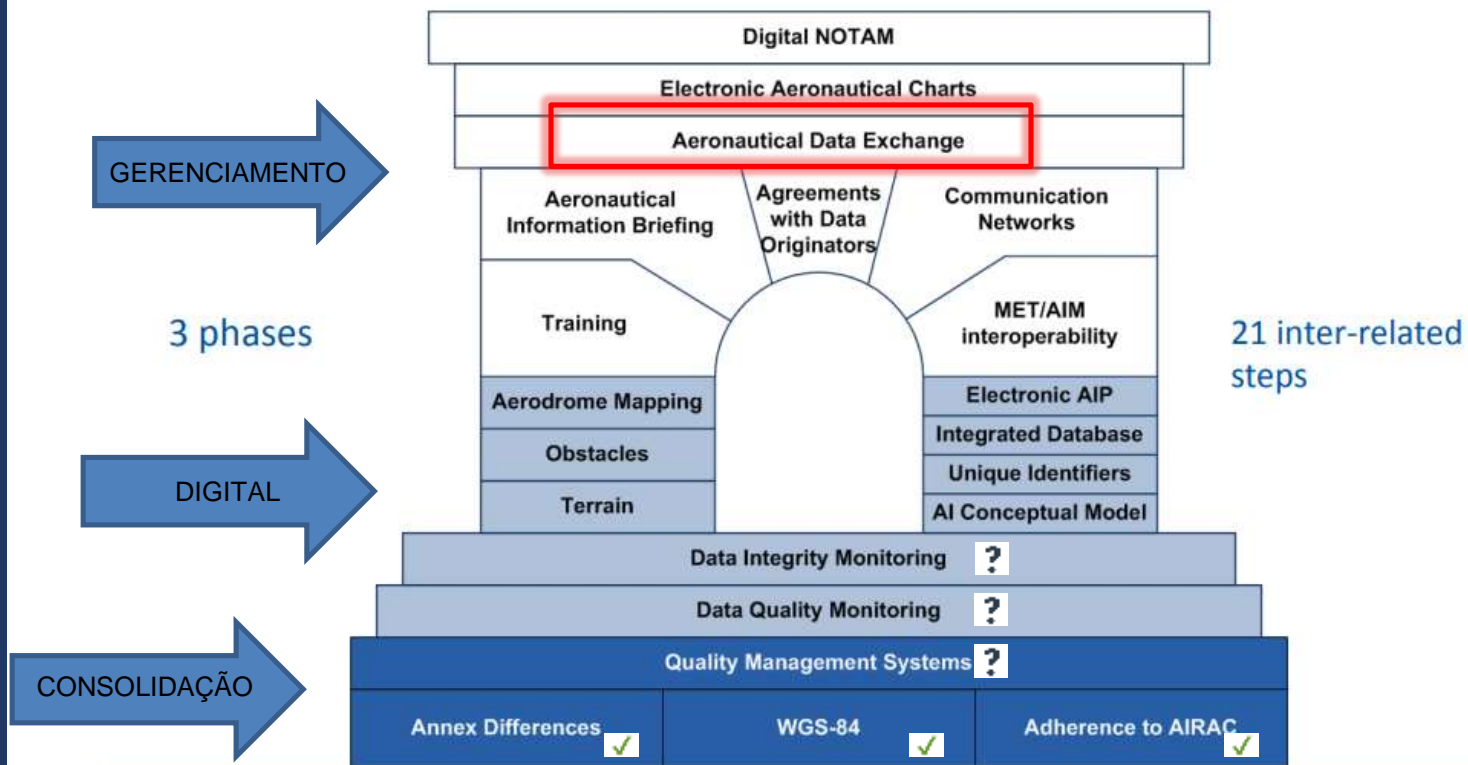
Digital NOTAM

Electronic Aeronautical Charts

Aeronautical Data Exchange

GERENCIAMENTO

Aeronautical Information Briefing

Agreements with Data Originators

Communication Networks

3 phases

Training

MET/AIM interoperability

21 inter-related steps

Aerodrome Mapping

Obstacles

Terrain

Electronic AIP

Integrated Database

Unique Identifiers

AI Conceptual Model

DIGITAL

Data Integrity Monitoring ?

Data Quality Monitoring ?

Quality Management Systems ?

CONSOLIDAÇÃO

Annex Differences ✓

WGS-84 ✓

Adherence to AIRAC ✓